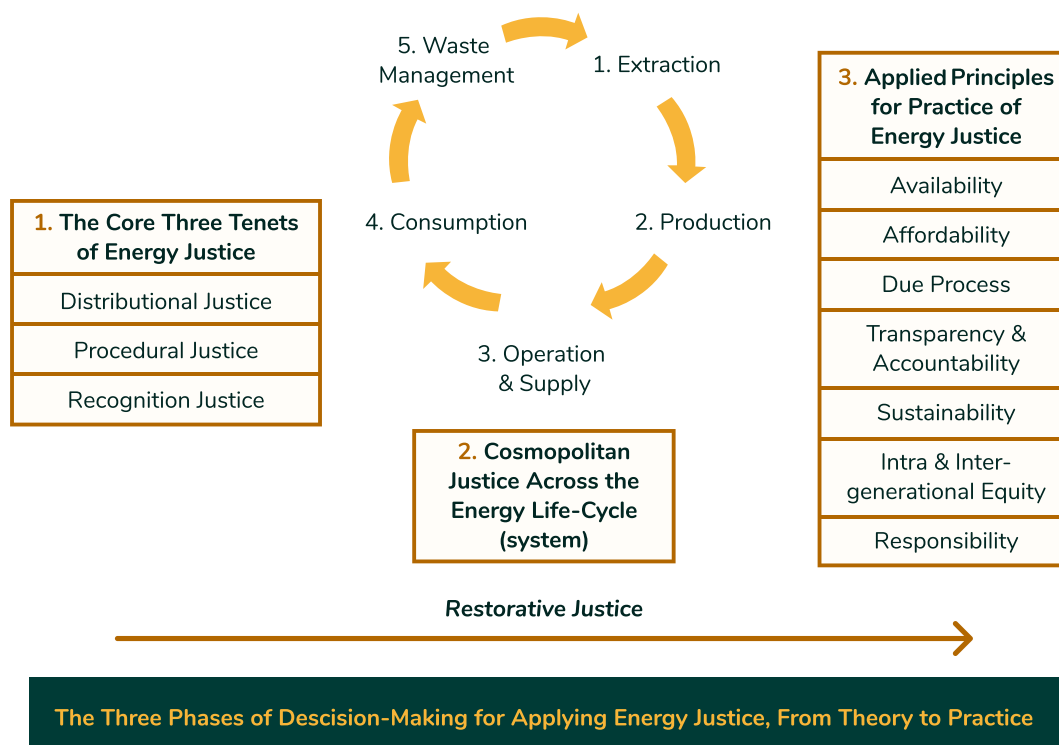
5. Waste Management

1. Extraction

2. Production

3. Operation & Supply

4. Consumption

1. The Core Three Tenets of Energy Justice

| Distributional Justice |
|---|
| Procedural Justice |
| Recognition Justice |

2. Cosmopolitan Justice Across the Energy Life-Cycle (system)

3. Applied Principles for Practice of Energy Justice

| Availability |
|---|
| Affordability |
| Due Process |
| Transparency & Accountability |
| Sustainability |
| Intra & Intergenerational Equity |
| Responsibility |

Restorative Justice

The Three Phases of Descision-Making for Applying Energy Justice, From Theory to Practice